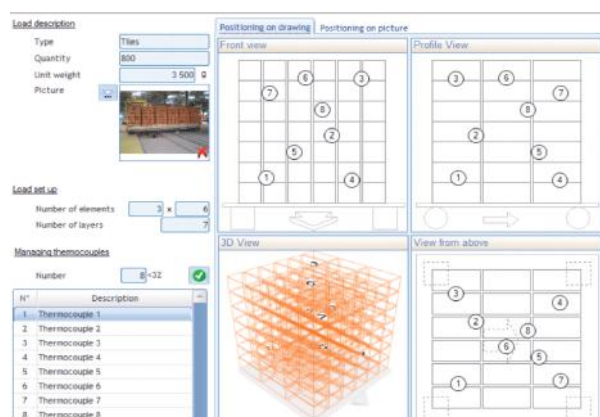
Load description

Type Tiles

Quantity 800

Unit weight 3 500 g

Picture

Load set up

Number of elements 3 x 6

Number of layers 7

Managing thermocouples

Number 8 <32

| N° | Description |
|---|---|
| 1 | Thermocouple 1 |
| 2 | Thermocouple 2 |
| 3 | Thermocouple 3 |
| 4 | Thermocouple 4 |
| 5 | Thermocouple 5 |
| 6 | Thermocouple 6 |
| 7 | Thermocouple 7 |
| 8 | Thermocouple 8 |

Positioning on drawing | Positioning on picture

Front view

6 3 7 8 2 5 1 4

Profile View

3 6 7 8 2 5 1 4

3D View

View from above

3 4 2 8 6 5 1 7